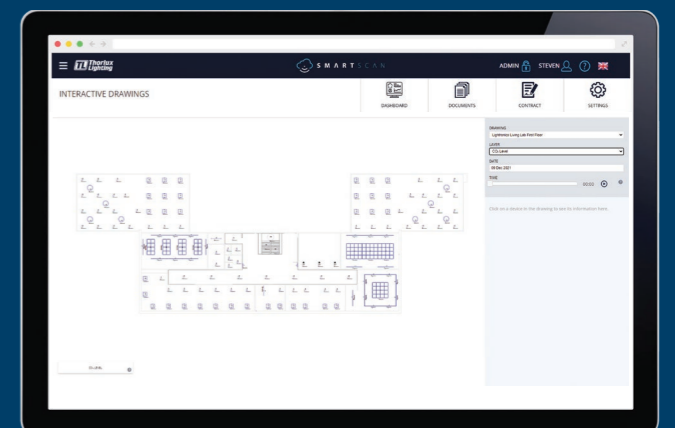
TL Thorlux Lighting

SMARTSCAN

ADMIN STEVEN

INTERACTIVE DRAWINGS

DASHBOARD

DOCUMENTS

CONTRACT

SETTINGS

DRAWING
Lightmeco Long Lab First Floor

LAYER
CO Level

DATE
09 Dec 2021

TIME
00:00

Click on a device in the drawing to see its information here.

CO LEVEL